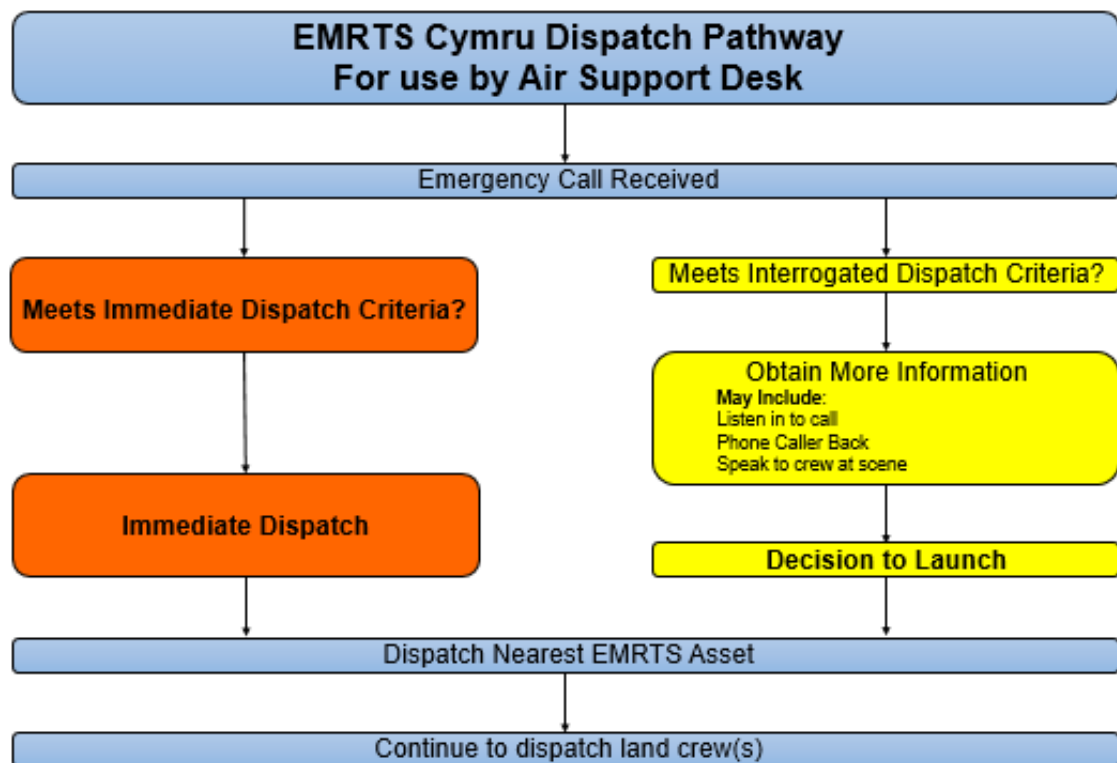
EMRTS Cymru Dispatch Pathway
For use by Air Support Desk

Emergency Call Received

Meets Immediate Dispatch Criteria?

Immediate Dispatch

Meets Interrogated Dispatch Criteria?

Obtain More Information
May Include:
Listen in to call
Phone Caller Back
Speak to crew at scene

Decision to Launch

Dispatch Nearest EMRTS Asset

Continue to dispatch land crew(s)